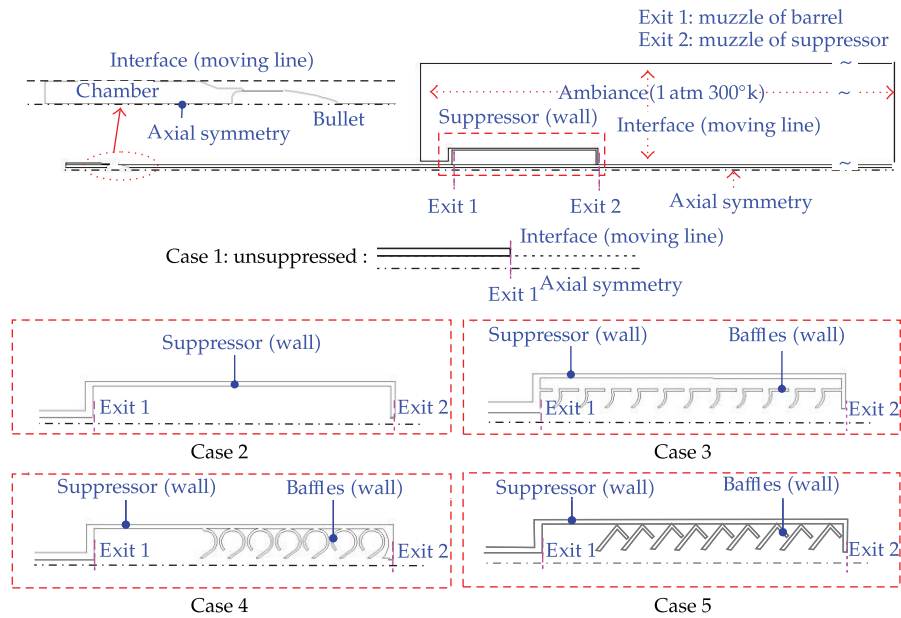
Exit 1: muzzle of barrel
Exit 2: muzzle of suppressor

Interface (moving line)

Chamber

Axial symmetry

Bullet

Ambiance(1 atm 300°k)

Suppressor (wall)

Interface (moving line)

Exit 1

Exit 2

Axial symmetry

Case 1: unsuppressed :

Interface (moving line)

Exit 1

Axial symmetry

Suppressor (wall)

Exit 1

Exit 2

Case 2

Suppressor (wall)

Baffles (wall)

Exit 1

Exit 2

Case 3

Suppressor (wall)

Baffles (wall)

Exit 1

Exit 2

Case 4

Suppressor (wall)

Baffles (wall)

Exit 1

Exit 2

Case 5